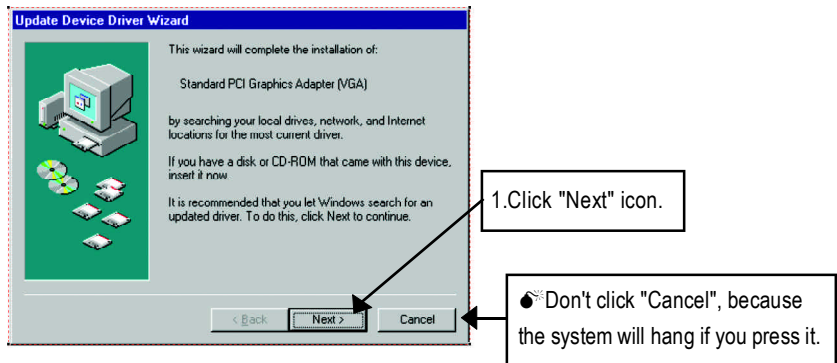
Update Device Driver Wizard

This wizard will complete the installation of:

Standard PCI Graphics Adapter (VGA)

by searching your local drives, network, and Internet locations for the most current driver.

If you have a disk or CD-ROM that came with this device, insert it now.

It is recommended that you let Windows search for an updated driver. To do this, click Next to continue.

< Back

Next >

Cancel

1.Click "Next" icon.

Don't click "Cancel", because the system will hang if you press it.